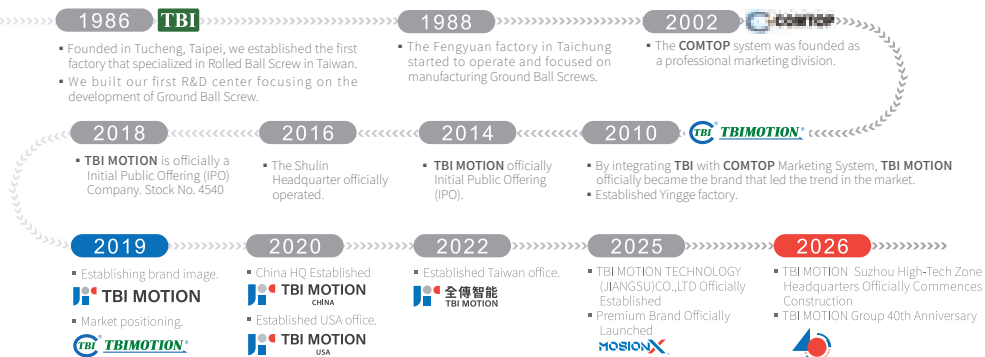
1986 TBI

Founded in Tucheng, Taipei, we established the first factory that specialized in Rolled Ball Screw in Taiwan.

We built our first R&D center focusing on the development of Ground Ball Screw.

1988

The Fengyuan factory in Taichung started to operate and focused on manufacturing Ground Ball Screws.

2002 COMTOP

The COMTOP system was founded as a professional marketing division.

2010 TBI TBIMOTION®

By integrating TBI with COMTOP Marketing System, TBI MOTION officially became the brand that led the trend in the market.

Established Yingge factory.

2014

TBI MOTION officially Initial Public Offering (IPO).

2016

The Shulin Headquarter officially operated.

2018

TBI MOTION is officially a Initial Public Offering (IPO) Company. Stock No. 4540

2019

Establishing brand image.

TBI MOTION

Market positioning.

TBI TBIMOTION®

2020

China HQ Established

TBI MOTION CHINA

Established USA office.

TBI MOTION USA

2022

Established Taiwan office.

全傳智能 TBI MOTION

2025

TBI MOTION TECHNOLOGY (JIANGSU)CO.,LTD Officially Established

Premium Brand Officially Launched

MOSIONX

2026

TBI MOTION Suzhou High-Tech Zone Headquarters Officially Commences Construction

TBI MOTION Group 40th Anniversary